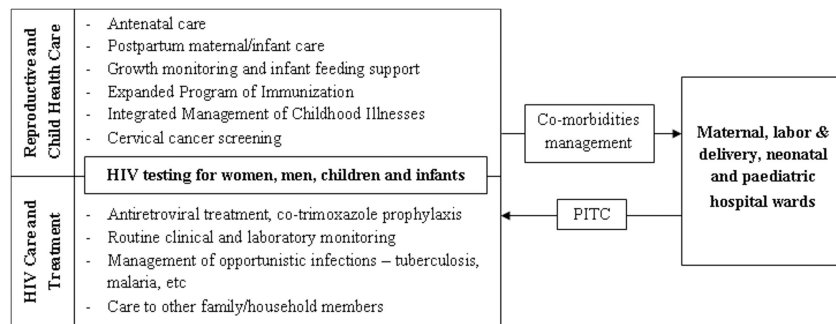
Reproductive and Child Health Care

- Antenatal care
- Postpartum maternal/infant care
- Growth monitoring and infant feeding support
- Expanded Program of Immunization
- Integrated Management of Childhood Illnesses
- Cervical cancer screening

HIV testing for women, men, children and infants

HIV Care and Treatment

- Antiretroviral treatment, co-trimoxazole prophylaxis
- Routine clinical and laboratory monitoring
- Management of opportunistic infections – tuberculosis, malaria, etc
- Care to other family/household members

Co-morbidities management

PITC

Maternal, labor & delivery, neonatal and paediatric hospital wards